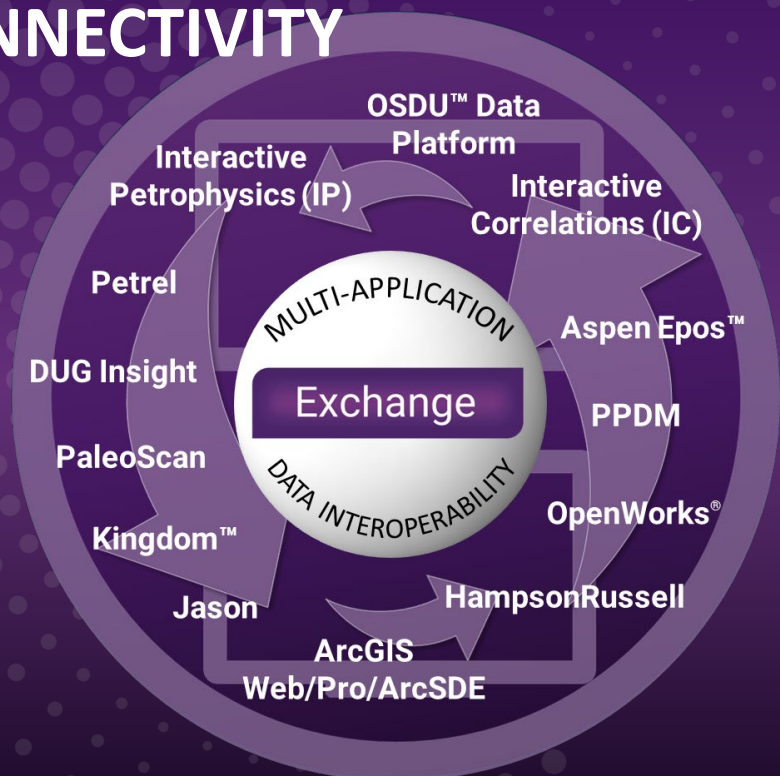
NNECTIVITY

OSDU™ Data Platform

Interactive Petrophysics (IP)

Interactive Correlations (IC)

Petrel

MULTI-APPLICATION

Exchange

DATA INTEROPERABILITY

Aspen Epos™

DUG Insight

PPDM

PaleoScan

OpenWorks®

Kingdom™

Jason

HampsonRussell

ArcGIS Web/Pro/ArcSDE